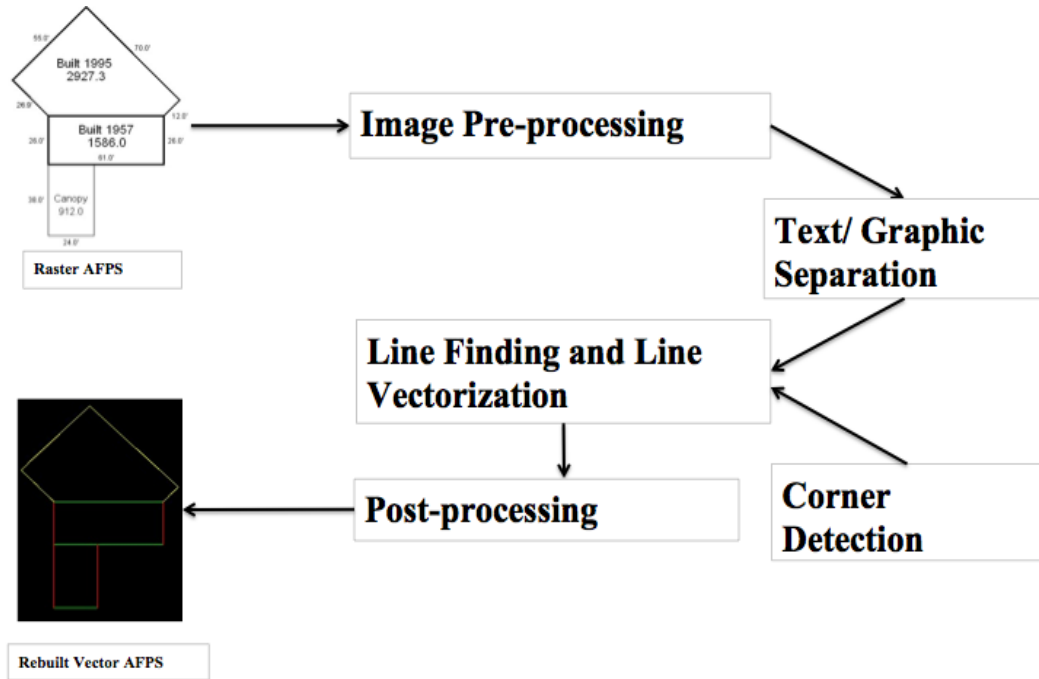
55.0'
70.0'
Built 1995
2927.3
26.0'
12.0'
26.0'
Built 1957
1586.0
26.0'
61.0'
38.0'
Canopy
912.0
24.0'
Raster AFPS

Image Pre-processing

Text/ Graphic Separation

Line Finding and Line Vectorization

Corner Detection

Post-processing

Rebuilt Vector AFPS